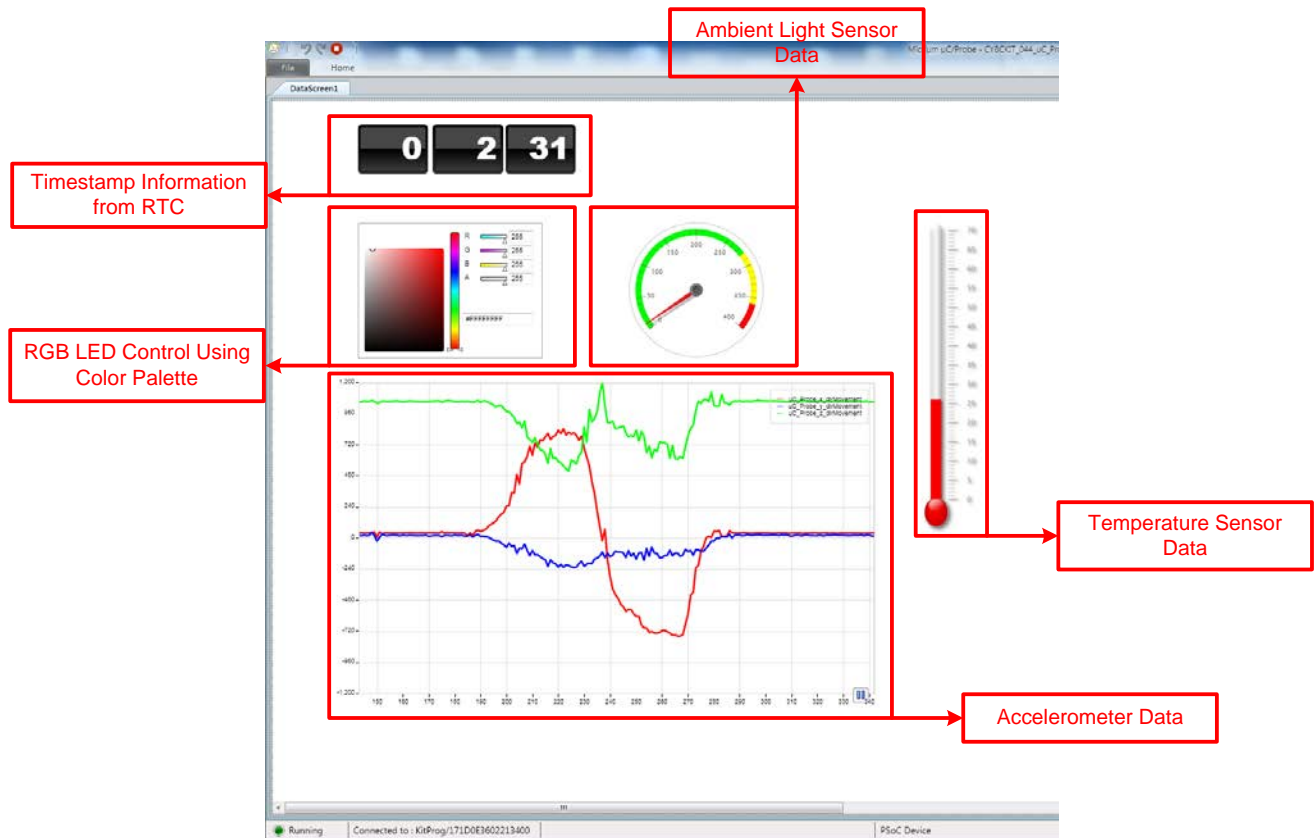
Ambient Light Sensor Data

Micrium uC/Probe - CY8CKIT_044_uC_Pr

File Home

DataScreen1

0 2 31

Timestamp Information from RTC

R 255
G 255
B 255
A 255

#FFFFFFFF

0 50 100 150 200 250 300 350 400

RGB LED Control Using Color Palette

1,200
960
720
480
240
0
-240
-480
-720
-960
-1,200

uC_Probe_x_dirMovement
uC_Probe_y_dirMovement
uC_Probe_z_dirMovement

150 160 170 180 190 200 210 220 230 240 250 260 270 280 290 300 310 320 330 340

70 65 60 55 50 45 40 35 30 25 20 15 10 5 0

Temperature Sensor Data

Accelerometer Data

Running Connected to : KitProg/171D0E3602213400 PSoC Device